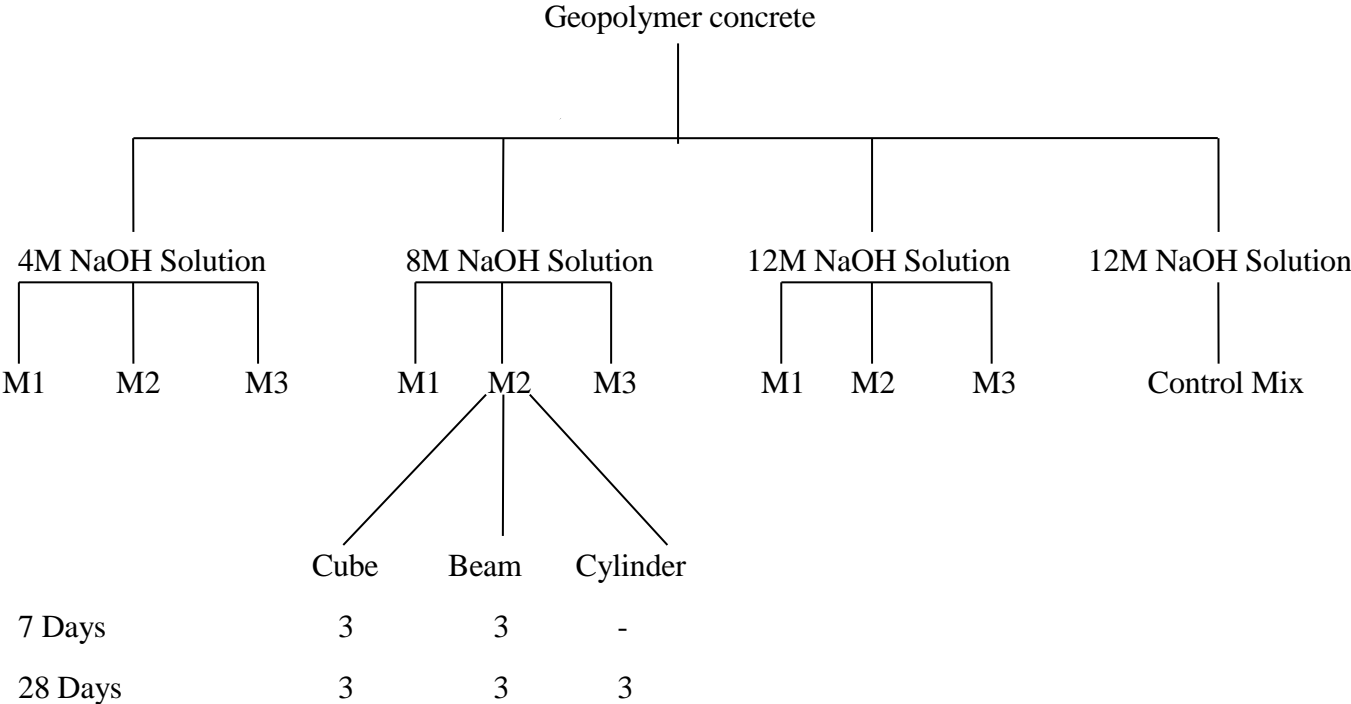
Geopolymer concrete

4M NaOH Solution

M1 M2 M3

8M NaOH Solution

M1 M2 M3

Cube Beam Cylinder

12M NaOH Solution

M1 M2 M3

12M NaOH Solution

Control Mix

| | Cube | Beam | Cylinder |
|---|---|---|---|
| 7 Days | 3 | 3 | - |
| 28 Days | 3 | 3 | 3 |